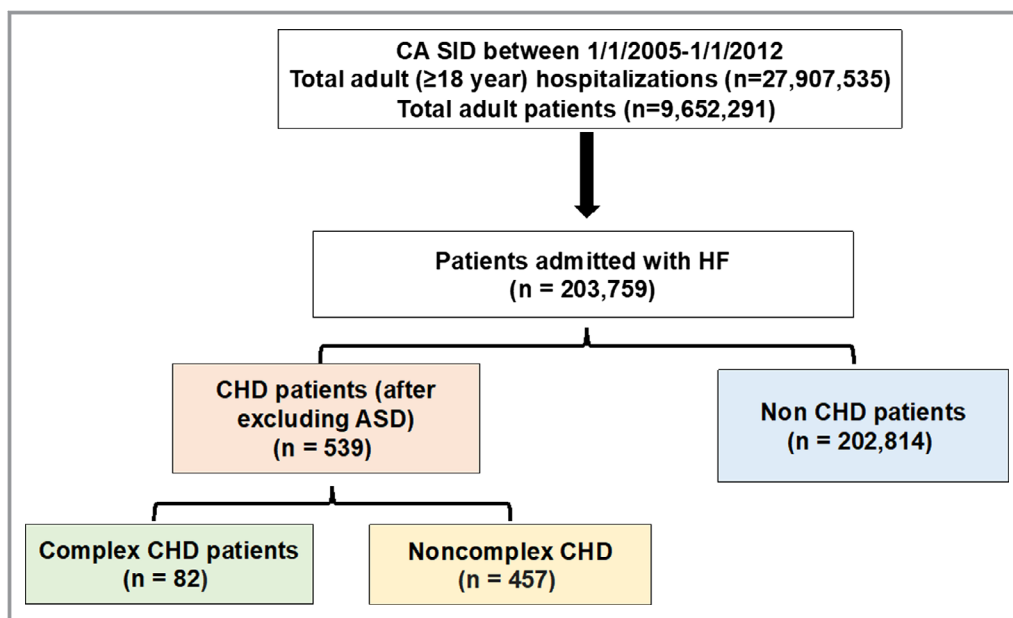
CA SID between 1/1/2005-1/1/2012
Total adult (≥18 year) hospitalizations (n=27,907,535)
Total adult patients (n=9,652,291)

Patients admitted with HF
(n = 203,759)

CHD patients (after excluding ASD)
(n = 539)

Non CHD patients
(n = 202,814)

Complex CHD patients
(n = 82)

Noncomplex CHD
(n = 457)